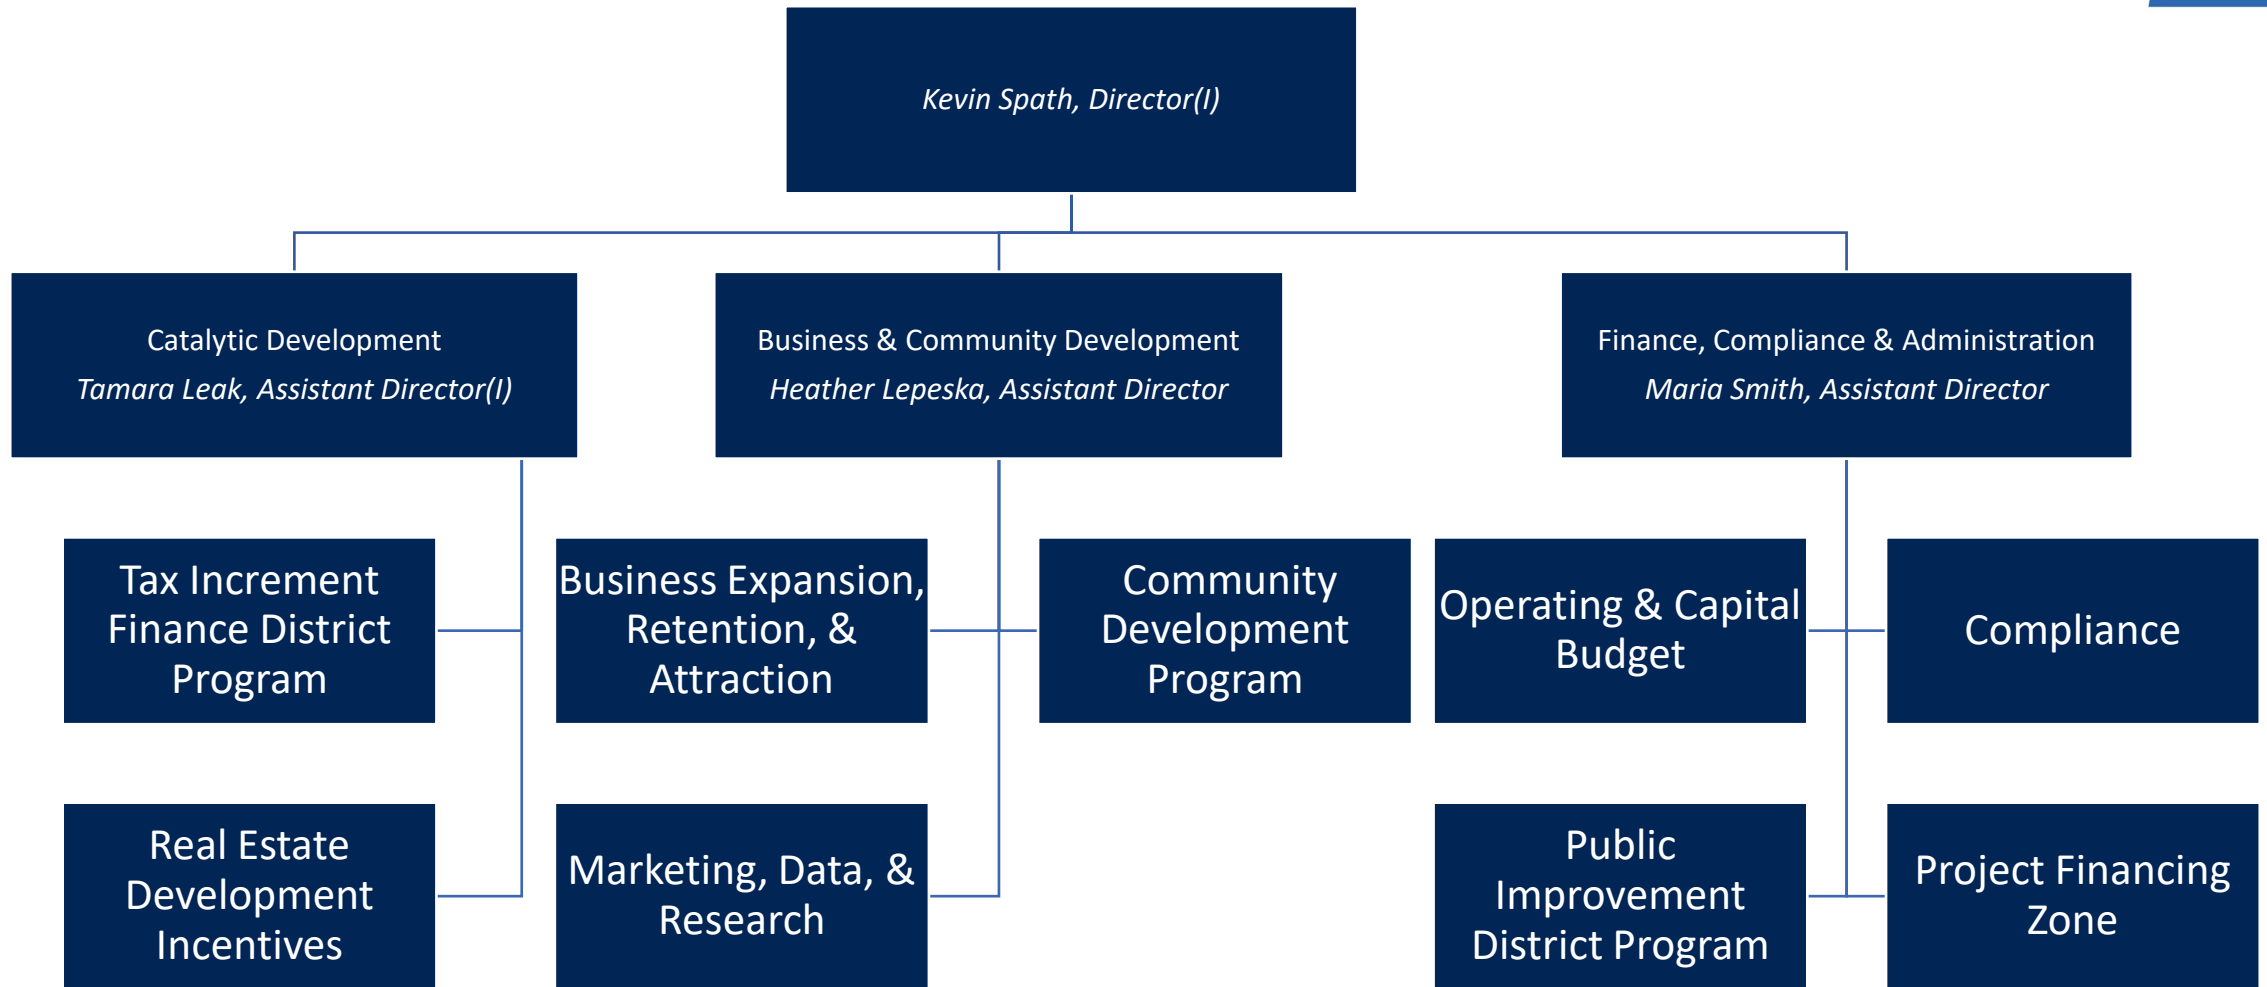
Kevin Spath, Director(I)

Catalytic Development
Tamara Leak, Assistant Director(I)

Business & Community Development
Heather Lepeska, Assistant Director

Finance, Compliance & Administration
Maria Smith, Assistant Director

Tax Increment Finance District Program

Business Expansion, Retention, & Attraction

Community Development Program

Operating & Capital Budget

Compliance

Real Estate Development Incentives

Marketing, Data, & Research

Public Improvement District Program

Project Financing Zone